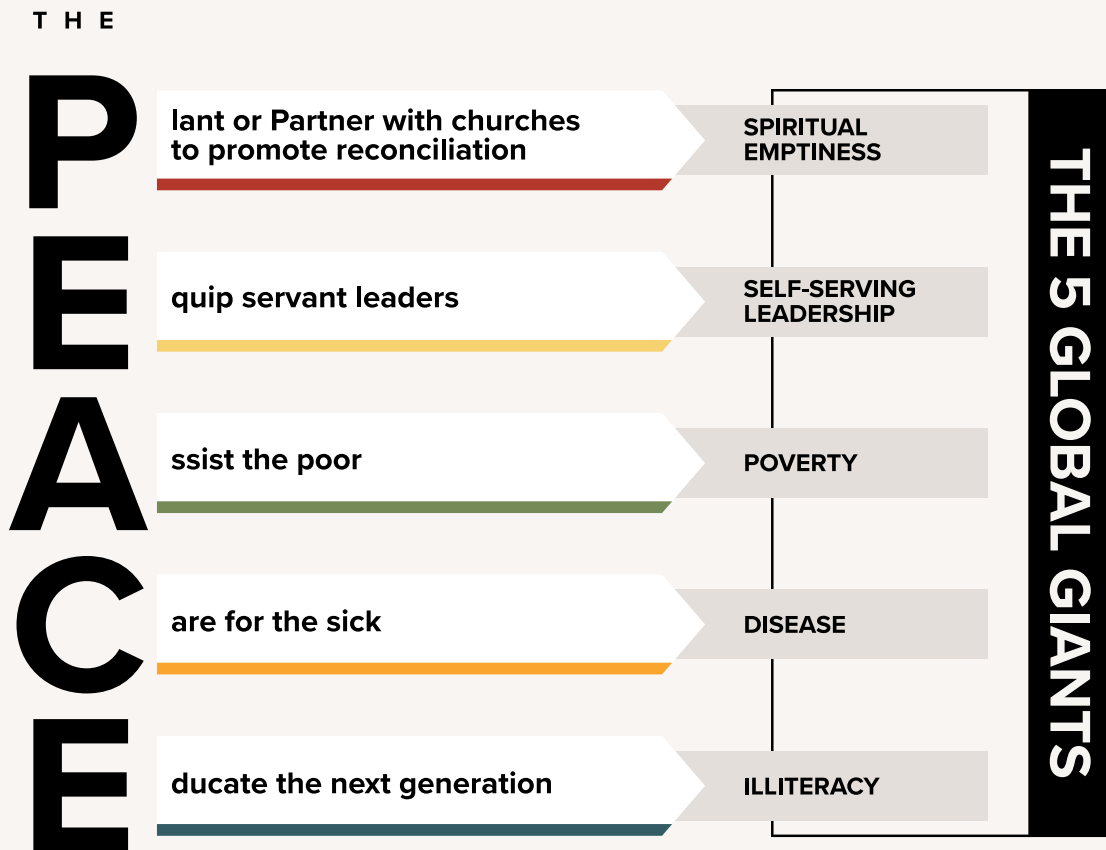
THE

P lant or Partner with churches to promote reconciliation

SPIRITUAL EMPTINESS

E quip servant leaders

SELF-SERVING LEADERSHIP

A ssist the poor

POVERTY

C are for the sick

DISEASE

E ducate the next generation

ILLITERACY

THE 5 GLOBAL GIANTS